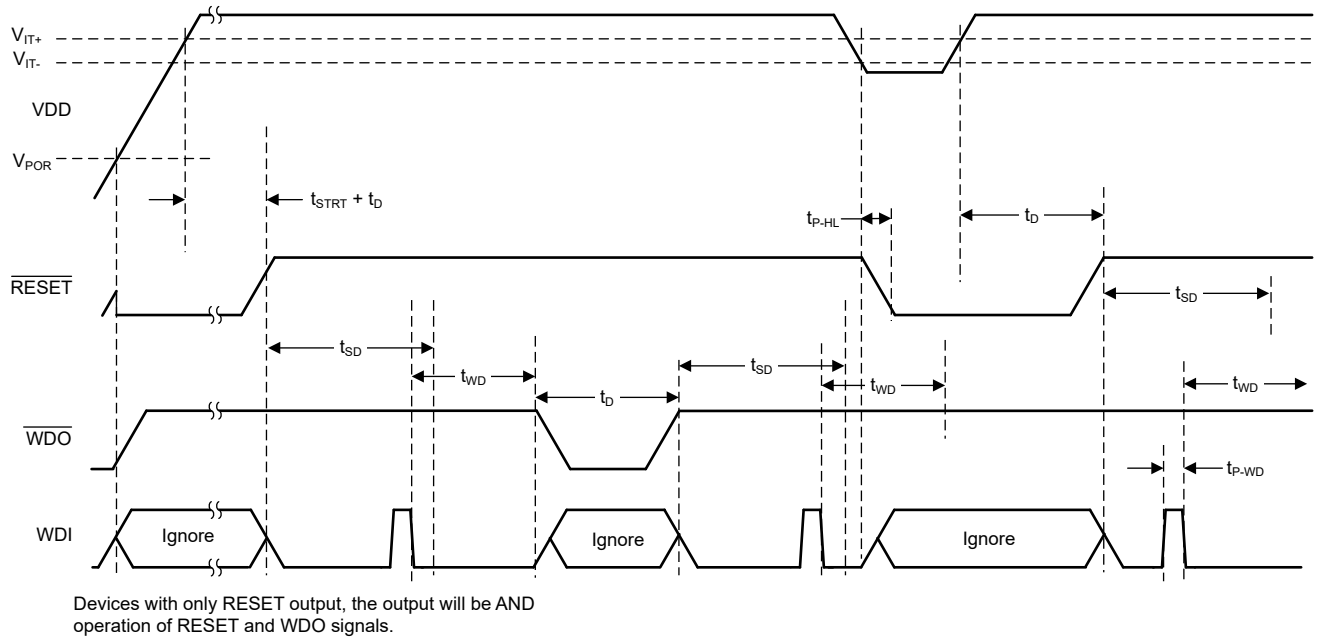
$V_{IT+}$
$V_{IT-}$
VDD
$V_{POR}$
$t_{STRT} + t_D$
$t_{P-HL}$
$t_D$
$\overline{RESET}$
$t_{SD}$
$t_{SD}$
$t_{WD}$
$t_D$
$t_{SD}$
$t_{WD}$
$t_{WD}$
$\overline{WDO}$
$t_{P-WD}$
WDI
Ignore
Ignore
Ignore

Devices with only RESET output, the output will be AND operation of RESET and WDO signals.